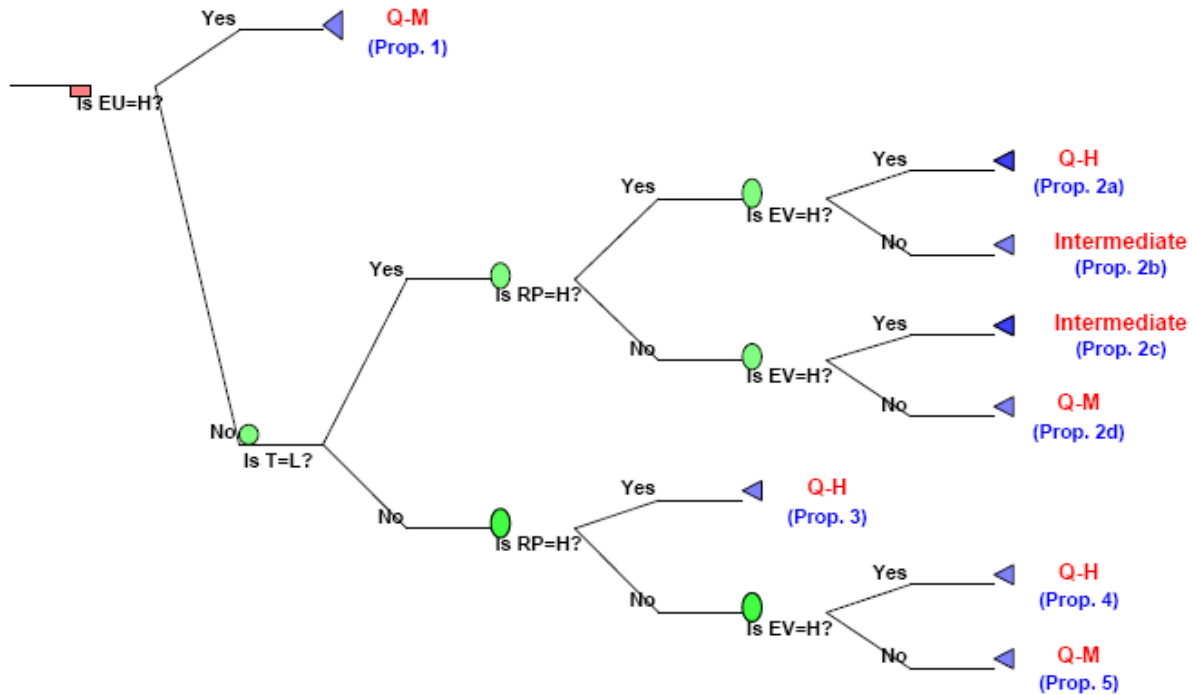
Yes
Q-M
(Prop. 1)
Is EU=H?
No
Is T=L?
Yes
Is RP=H?
Yes
Is EV=H?
Yes
Q-H
(Prop. 2a)
No
Intermediate
(Prop. 2b)
No
Is EV=H?
Yes
Intermediate
(Prop. 2c)
No
Q-M
(Prop. 2d)
No
Is RP=H?
Yes
Q-H
(Prop. 3)
No
Is EV=H?
Yes
Q-H
(Prop. 4)
No
Q-M
(Prop. 5)